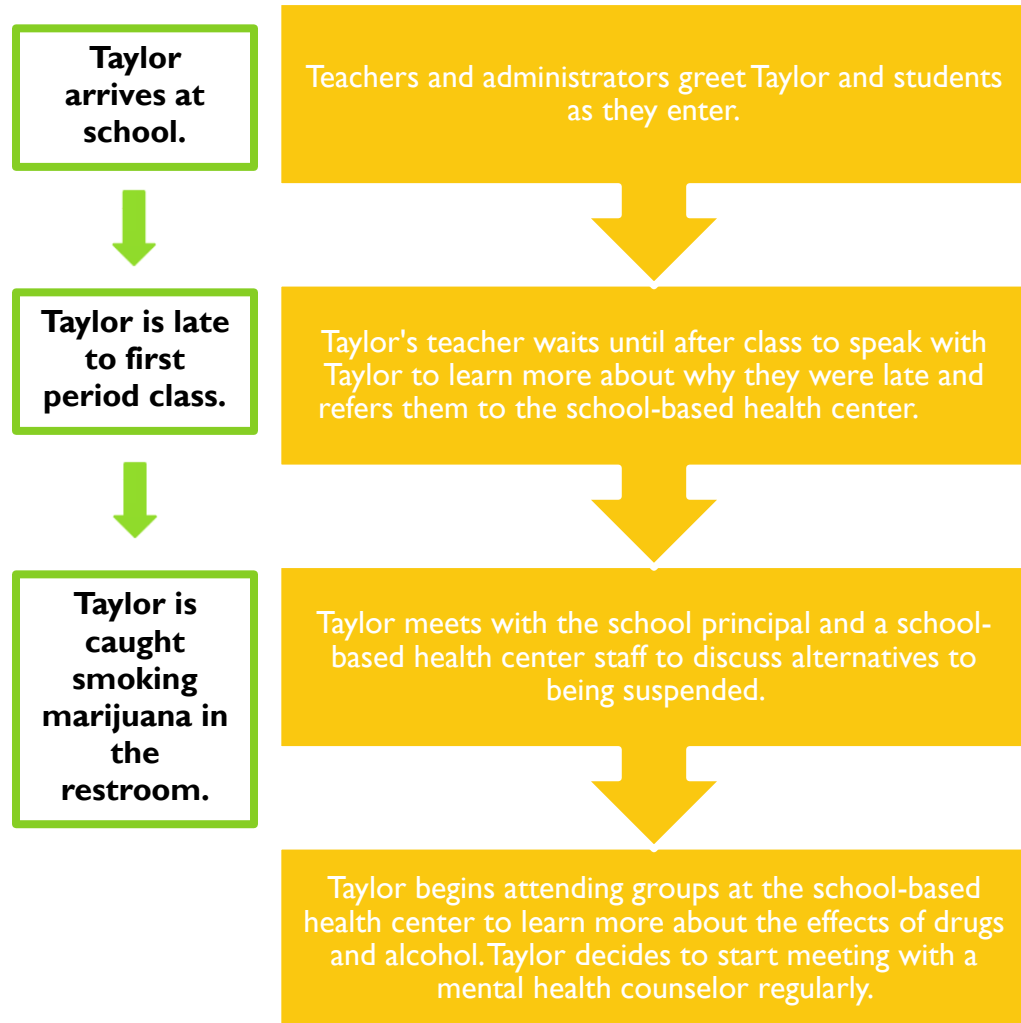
Taylor arrives at school.

Teachers and administrators greet Taylor and students as they enter.

Taylor is late to first period class.

Taylor's teacher waits until after class to speak with Taylor to learn more about why they were late and refers them to the school-based health center.

Taylor is caught smoking marijuana in the restroom.

Taylor meets with the school principal and a school-based health center staff to discuss alternatives to being suspended.

Taylor begins attending groups at the school-based health center to learn more about the effects of drugs and alcohol. Taylor decides to start meeting with a mental health counselor regularly.